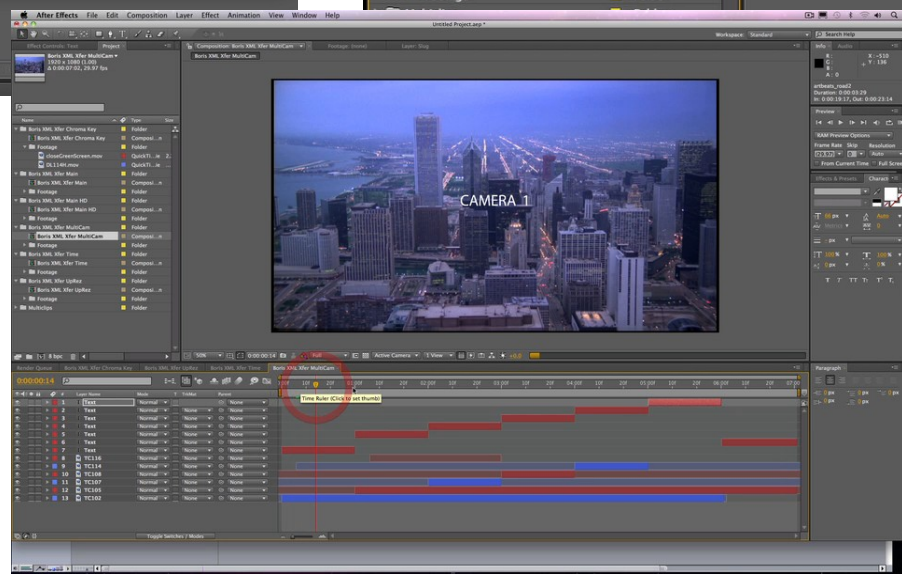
After Effects File Edit Composition Layer Effect Animation View Window Help

Untitled Project.aep *

Workspace: Standard

Search Help

Effect Controls: Text Project

Boris XML Xfer MultiCam
1920 x 1080 (1.00)
Δ 0:00:07:02, 29.97 fps

Name Type Size
Boris XML Xfer Chroma Key Folder
Boris XML Xfer Chroma Key Compositi...n
Footage Folder
closeGreenScreen.mov QuickTi...ie
DI.114H.mov QuickTi...ie
Boris XML Xfer Main Folder
Boris XML Xfer Main Compositi...n
Footage Folder
Boris XML Xfer Main HD Folder
Boris XML Xfer Main HD Compositi...n
Footage Folder
Boris XML Xfer MultiCam Folder
Boris XML Xfer MultiCam Compositi...n
Footage Folder
Boris XML Xfer Time Folder
Boris XML Xfer Time Compositi...n
Footage Folder
Boris XML Xfer UpRez Folder
Boris XML Xfer UpRez Compositi...n
Footage Folder
Multiclips Folder

8 bpc

Composition: Boris XML Xfer MultiCam Footage: (none) Layer: (log)

Boris XML Xfer MultiCam

CAMERA 1

50% 0:00:00:14 Full Active Camera 1 View +0.0

Info Audio

R: X: -510
G: + Y: 136
B:
A: 0

artbeats_road2
Duration: 0:00:03:29
In: 0:00:19:17, Out: 0:00:23:14

Preview

RAM Preview Options
Frame Rate Skip Resolution
(29.97) 0 Auto
From Current Time Full Screen

Effects & Presets Character

Paragraph

Render Queue Boris XML Xfer Chroma Key Boris XML Xfer UpRez Boris XML Xfer Time Boris XML Xfer MultiCam

0:00:00:14

Layer Name Mode T TrkMat Parent
1 Text Normal None
2 Text Normal None None
3 Text Normal None None
4 Text Normal None None
5 Text Normal None None
6 Text Normal None None
7 Text Normal None None
8 TC116 Normal None None
9 TC114 Normal None None
10 TC108 Normal None None
11 TC107 Normal None None
12 TC103 Normal None None
13 TC102 Normal None None

Time Ruler (Click to set thumb)

Toggle Switches / Modes